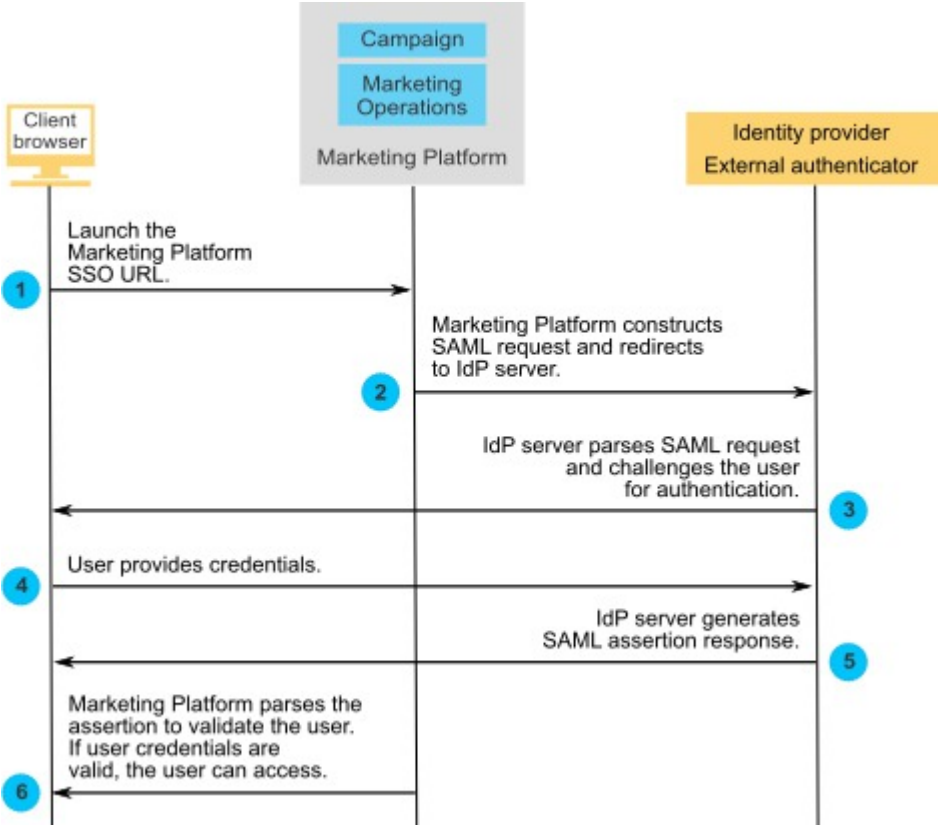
Client browser

Campaign

Marketing Operations

Marketing Platform

Identity provider
External authenticator

1
Launch the Marketing Platform SSO URL.

2
Marketing Platform constructs SAML request and redirects to IdP server.

3
IdP server parses SAML request and challenges the user for authentication.

4
User provides credentials.

5
IdP server generates SAML assertion response.

6
Marketing Platform parses the assertion to validate the user. If user credentials are valid, the user can access.